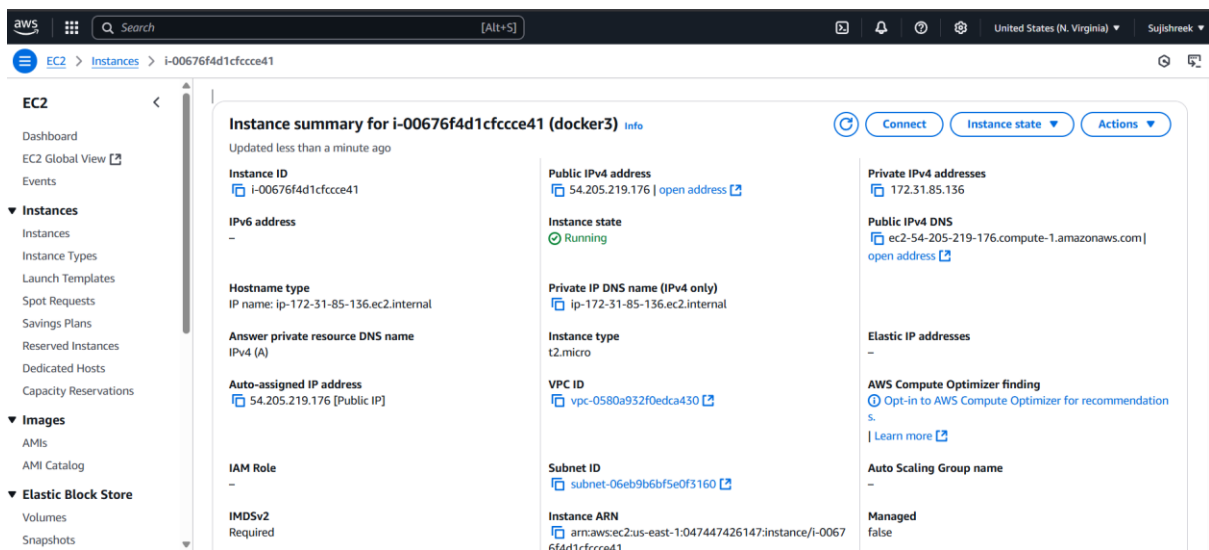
aws Search [Alt+S] United States (N. Virginia) ▼ Sujishreek ▼

EC2 > Instances > i-00676f4d1cfccce41

EC2

Dashboard
EC2 Global View
Events

▼ Instances
Instances
Instance Types
Launch Templates
Spot Requests
Savings Plans
Reserved Instances
Dedicated Hosts
Capacity Reservations

▼ Images
AMIs
AMI Catalog

▼ Elastic Block Store
Volumes
Snapshots

Instance summary for i-00676f4d1cfccce41 (docker3) Info
Connect Instance state ▼ Actions ▼

Updated less than a minute ago

Instance ID
i-00676f4d1cfccce41

Public IPv4 address
54.205.219.176 | open address

Private IPv4 addresses
172.31.85.136

IPv6 address
–

Instance state
Running

Public IPv4 DNS
ec2-54-205-219-176.compute-1.amazonaws.com | open address

Hostname type
IP name: ip-172-31-85-136.ec2.internal

Private IP DNS name (IPv4 only)
ip-172-31-85-136.ec2.internal

Answer private resource DNS name
IPv4 (A)

Instance type
t2.micro

Elastic IP addresses
–

Auto-assigned IP address
54.205.219.176 [Public IP]

VPC ID
vpc-0580a932f0edca430

AWS Compute Optimizer finding
Opt-in to AWS Compute Optimizer for recommendations.
| Learn more

IAM Role
–

Subnet ID
subnet-06eb9b6bf5e0f3160

Auto Scaling Group name
–

IMDSv2
Required

Instance ARN
arn:aws:ec2:us-east-1:047447426147:instance/i-00676f4d1cfccce41

Managed
false